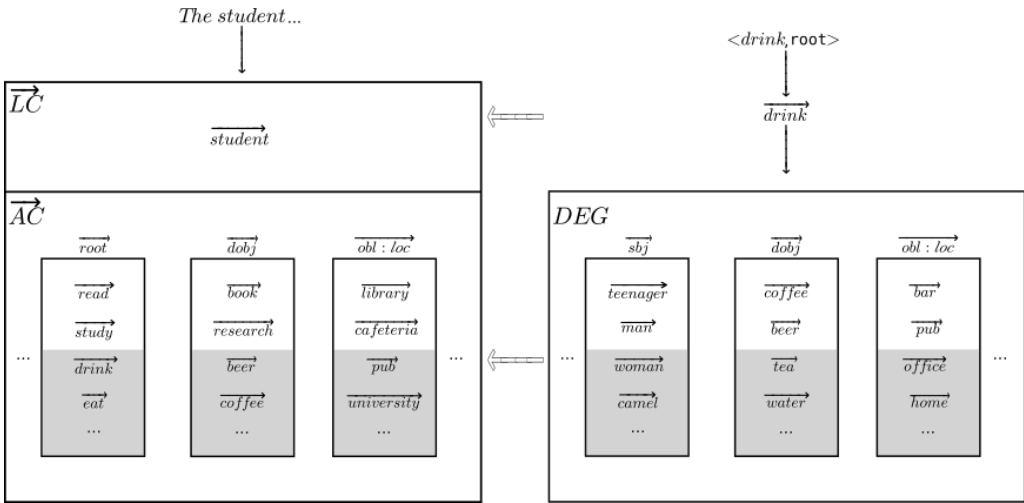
The student...

<drink, root>

$\overrightarrow{drink}$

$\overrightarrow{LC}$

$\overrightarrow{student}$

$\overrightarrow{AC}$

$\overrightarrow{root}$ | $\overrightarrow{dobj}$ | $\overrightarrow{obl:loc}$

$\overrightarrow{read}$ $\overrightarrow{study}$ $\overrightarrow{drink}$ $\overrightarrow{eat}$ ...

$\overrightarrow{book}$ $\overrightarrow{research}$ $\overrightarrow{beer}$ $\overrightarrow{coffee}$ ...

$\overrightarrow{library}$ $\overrightarrow{cafeteria}$ $\overrightarrow{pub}$ $\overrightarrow{university}$ ...

... ...

$DEG$

$\overrightarrow{sbj}$ | $\overrightarrow{dobj}$ | $\overrightarrow{obl:loc}$

$\overrightarrow{teenager}$ $\overrightarrow{man}$ $\overrightarrow{woman}$ $\overrightarrow{camel}$ ...

$\overrightarrow{coffee}$ $\overrightarrow{beer}$ $\overrightarrow{tea}$ $\overrightarrow{water}$ ...

$\overrightarrow{bar}$ $\overrightarrow{pub}$ $\overrightarrow{office}$ $\overrightarrow{home}$ ...

... ...